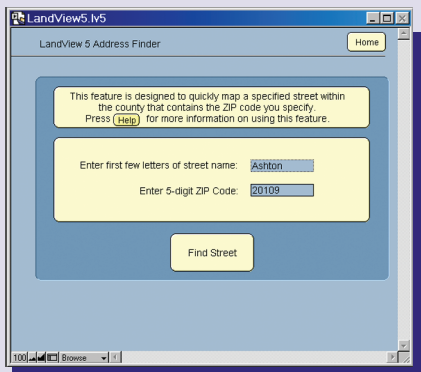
LandView5.lv5

LandView 5 Address Finder

Home

This feature is designed to quickly map a specified street within the county that contains the ZIP code you specify. Press Help for more information on using this feature.

Enter first few letters of street name: Ashton

Enter 5-digit ZIP Code: 20109

Find Street

100 Browse